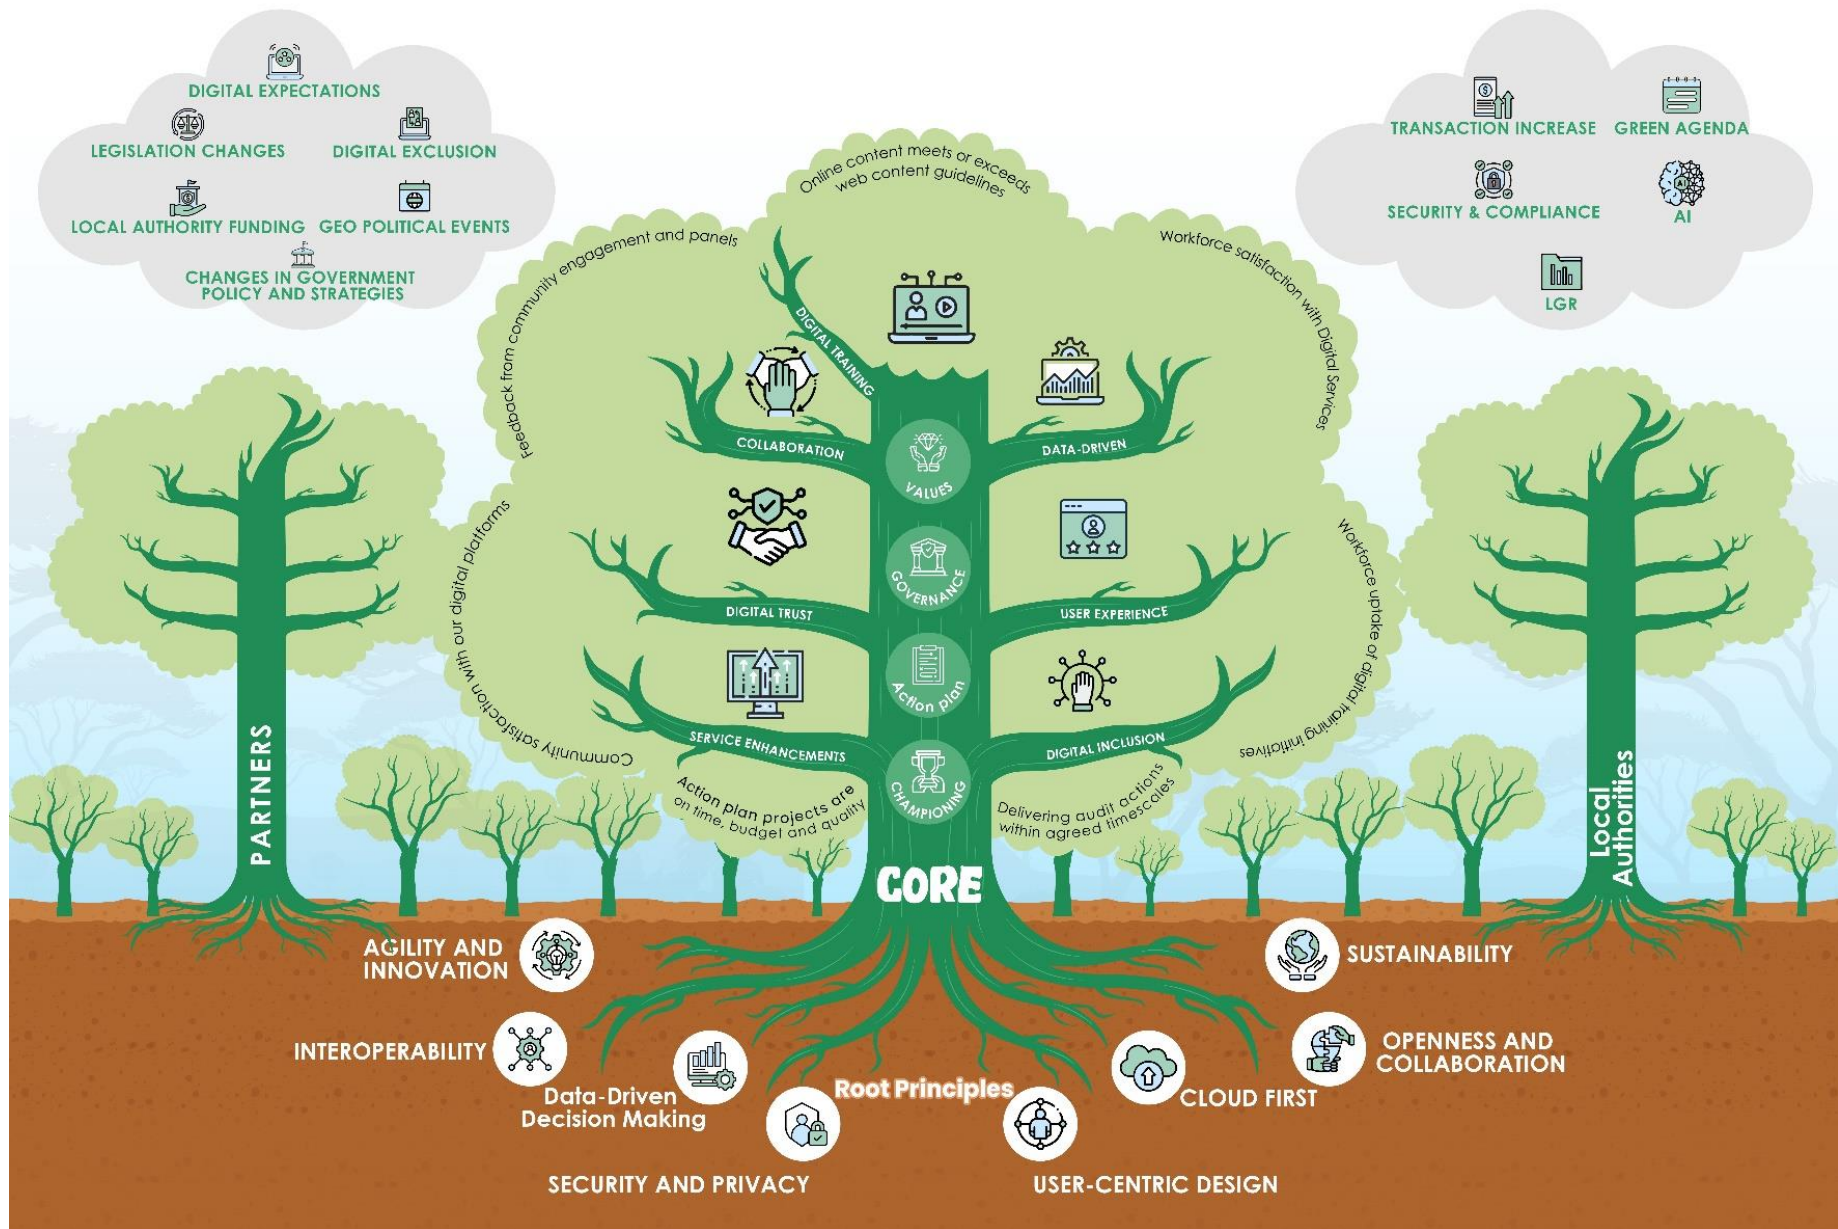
DIGITAL EXPECTATIONS
LEGISLATION CHANGES
DIGITAL EXCLUSION
LOCAL AUTHORITY FUNDING
GEO POLITICAL EVENTS
CHANGES IN GOVERNMENT POLICY AND STRATEGIES

TRANSACTION INCREASE
GREEN AGENDA
SECURITY & COMPLIANCE
AI
LGR

Online content meets or exceeds web content guidelines
Feedback from community engagement and panels
Workforce satisfaction with Digital Services
Community satisfaction with our digital platforms
Workforce uptake of digital training initiatives
Action plan projects are on time, budget and quality
Delivering audit actions within agreed timescales

DIGITAL TRAINING
COLLABORATION
DATA-DRIVEN
VALUES
DIGITAL TRUST
GOVERNANCE
USER EXPERIENCE
SERVICE ENHANCEMENTS
Action plan
DIGITAL INCLUSION
CHAMPIONING
CORE

PARTNERS
Local Authorities

AGILITY AND INNOVATION
INTEROPERABILITY
Data-Driven Decision Making
Root Principles
SECURITY AND PRIVACY
USER-CENTRIC DESIGN
CLOUD FIRST
SUSTAINABILITY
OPENNESS AND COLLABORATION